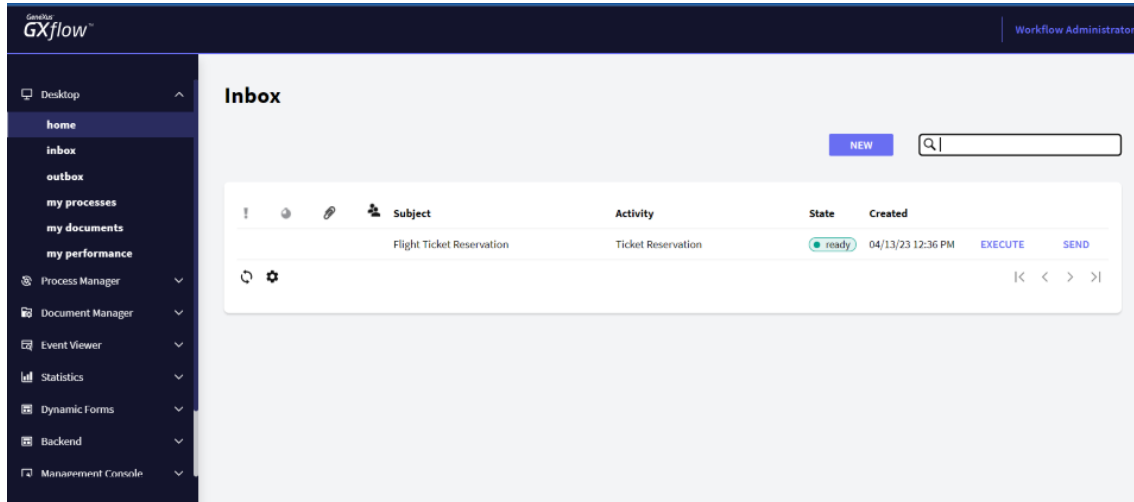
GeneXus GXflow™

Workflow Administrator

Desktop
home
inbox
outbox
my processes
my documents
my performance
Process Manager
Document Manager
Event Viewer
Statistics
Dynamic Forms
Backend
Management Console

Inbox

NEW

| ! | | | | Subject | Activity | State | Created | | |
|---|---|---|---|---|---|---|---|---|---|
| | | | | Flight Ticket Reservation | Ticket Reservation | ready | 04/13/23 12:36 PM | EXECUTE | SEND |